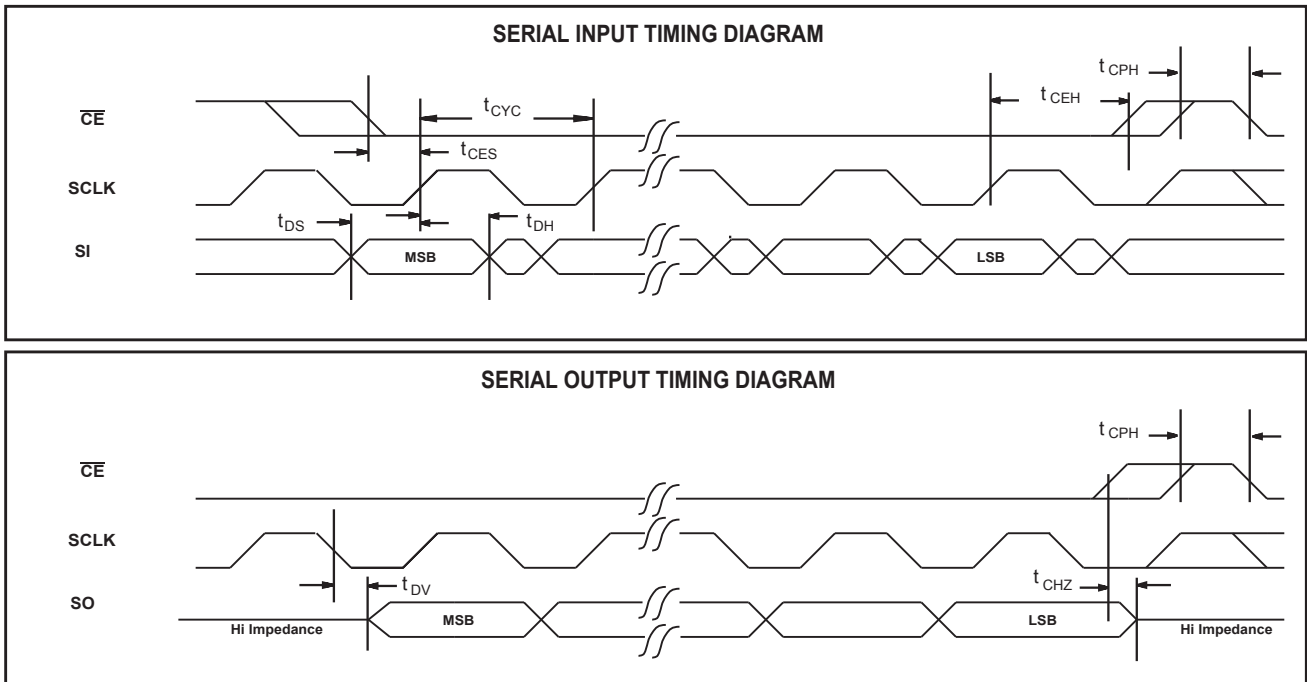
SERIAL INPUT TIMING DIAGRAM

$\overline{CE}$

SCLK

SI

$t_{CYC}$

$t_{CES}$

$t_{DS}$

$t_{DH}$

MSB

LSB

$t_{CEH}$

$t_{CPH}$

SERIAL OUTPUT TIMING DIAGRAM

$\overline{CE}$

SCLK

SO

$t_{DV}$

Hi Impedance

MSB

LSB

$t_{CHZ}$

$t_{CPH}$

Hi Impedance